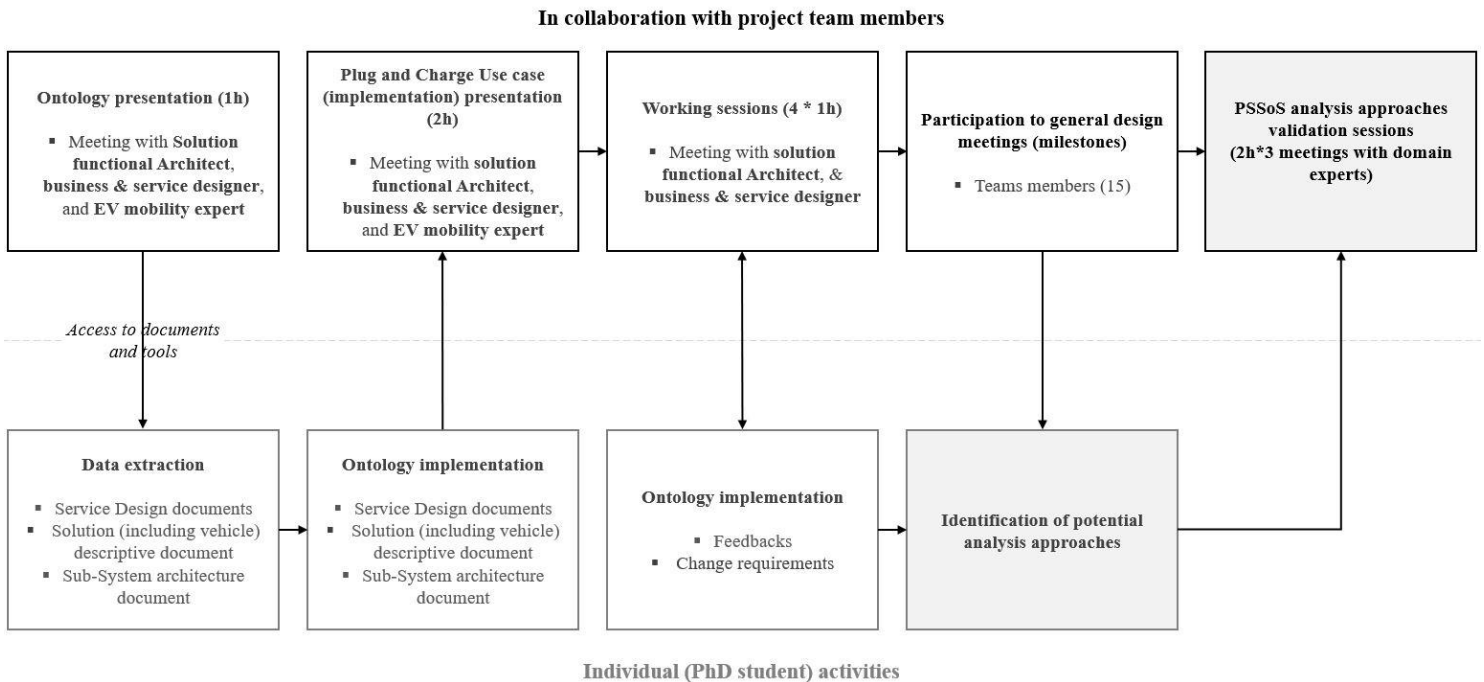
In collaboration with project team members

Ontology presentation (1h)

- Meeting with Solution functional Architect, business & service designer, and EV mobility expert

Plug and Charge Use case (implementation) presentation (2h)

- Meeting with solution functional Architect, business & service designer, and EV mobility expert

Working sessions (4 * 1h)

- Meeting with solution functional Architect, & business & service designer

Participation to general design meetings (milestones)

- Teams members (15)

PSSoS analysis approaches validation sessions (2h*3 meetings with domain experts)

Access to documents and tools

Data extraction

- Service Design documents
- Solution (including vehicle) descriptive document
- Sub-System architecture document

Ontology implementation

- Service Design documents
- Solution (including vehicle) descriptive document
- Sub-System architecture document

Ontology implementation

- Feedbacks
- Change requirements

Identification of potential analysis approaches

Individual (PhD student) activities